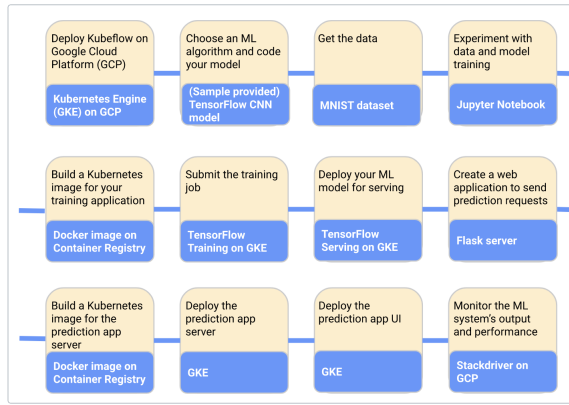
Deploy Kubeflow on Google Cloud Platform (GCP)

Kubernetes Engine (GKE) on GCP

Choose an ML algorithm and code your model

(Sample provided) TensorFlow CNN model

Get the data

MNIST dataset

Experiment with data and model training

Jupyter Notebook

Build a Kubernetes image for your training application

Docker image on Container Registry

Submit the training job

TensorFlow Training on GKE

Deploy your ML model for serving

TensorFlow Serving on GKE

Create a web application to send prediction requests

Flask server

Build a Kubernetes image for the prediction app server

Docker image on Container Registry

Deploy the prediction app server

GKE

Deploy the prediction app UI

GKE

Monitor the ML system's output and performance

Stackdriver on GCP